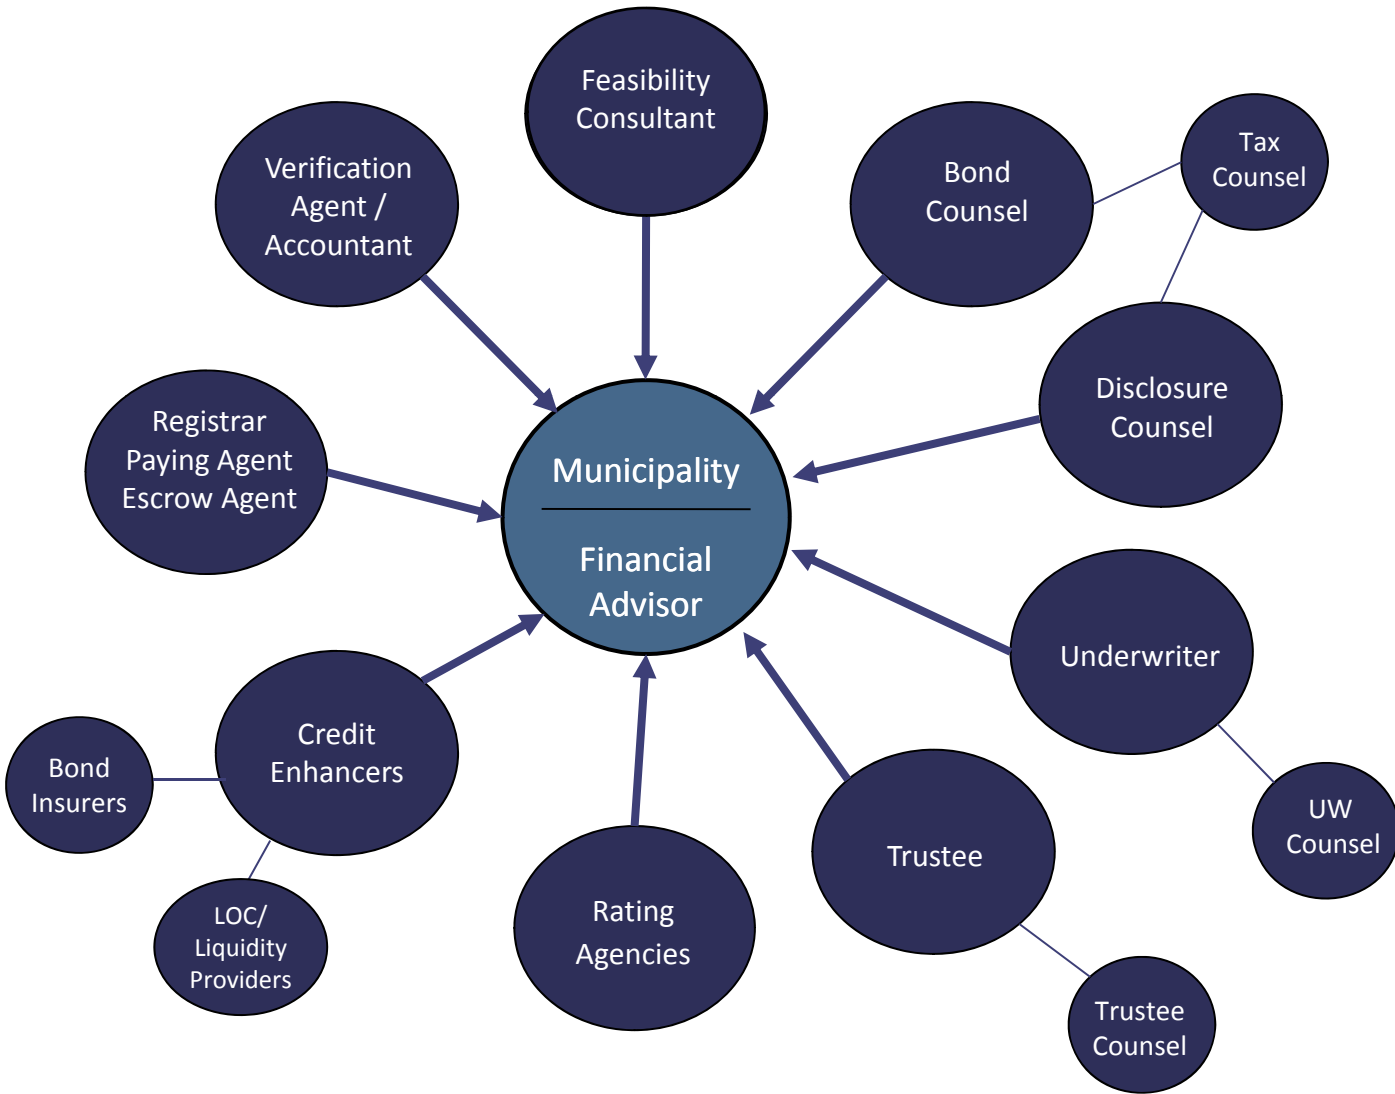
Feasibility Consultant

Verification Agent / Accountant

Bond Counsel

Tax Counsel

Disclosure Counsel

Registrar
Paying Agent
Escrow Agent

Municipality

Financial Advisor

Underwriter

UW Counsel

Credit Enhancers

Bond Insurers

LOC/ Liquidity Providers

Rating Agencies

Trustee

Trustee Counsel